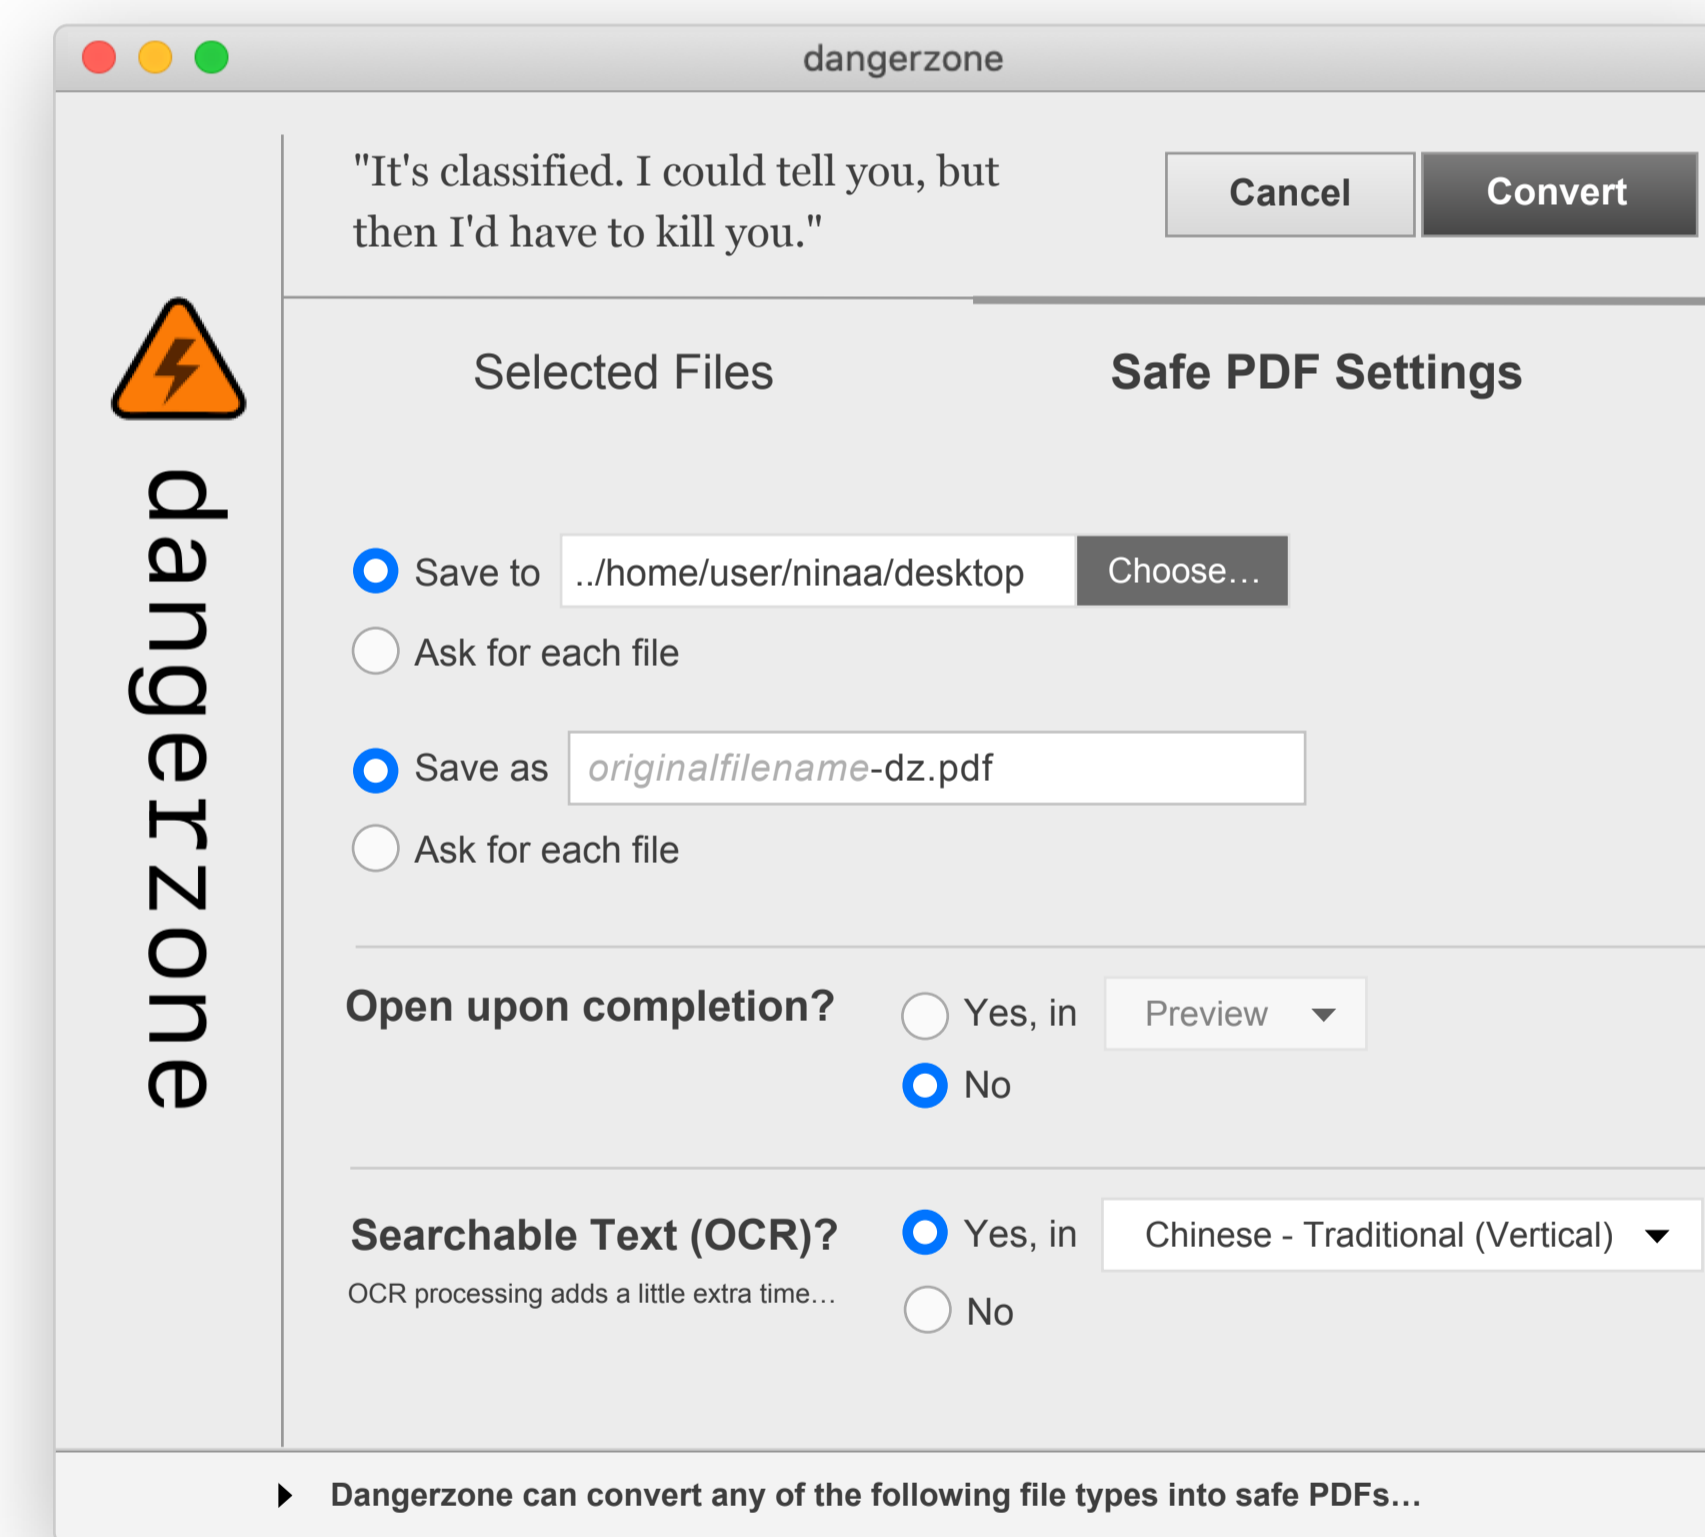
dangerzone

dangerzone

"It's classified. I could tell you, but then I'd have to kill you."

Cancel

Convert

Selected Files

Safe PDF Settings

Save to ../home/user/ninaa/desktop Choose...

Ask for each file

Save as originalfilename-dz.pdf

Ask for each file

Open upon completion?

Yes, in Preview

No

Searchable Text (OCR)?

OCR processing adds a little extra time...

Yes, in Chinese - Traditional (Vertical)

No

Dangerzone can convert any of the following file types into safe PDFs...